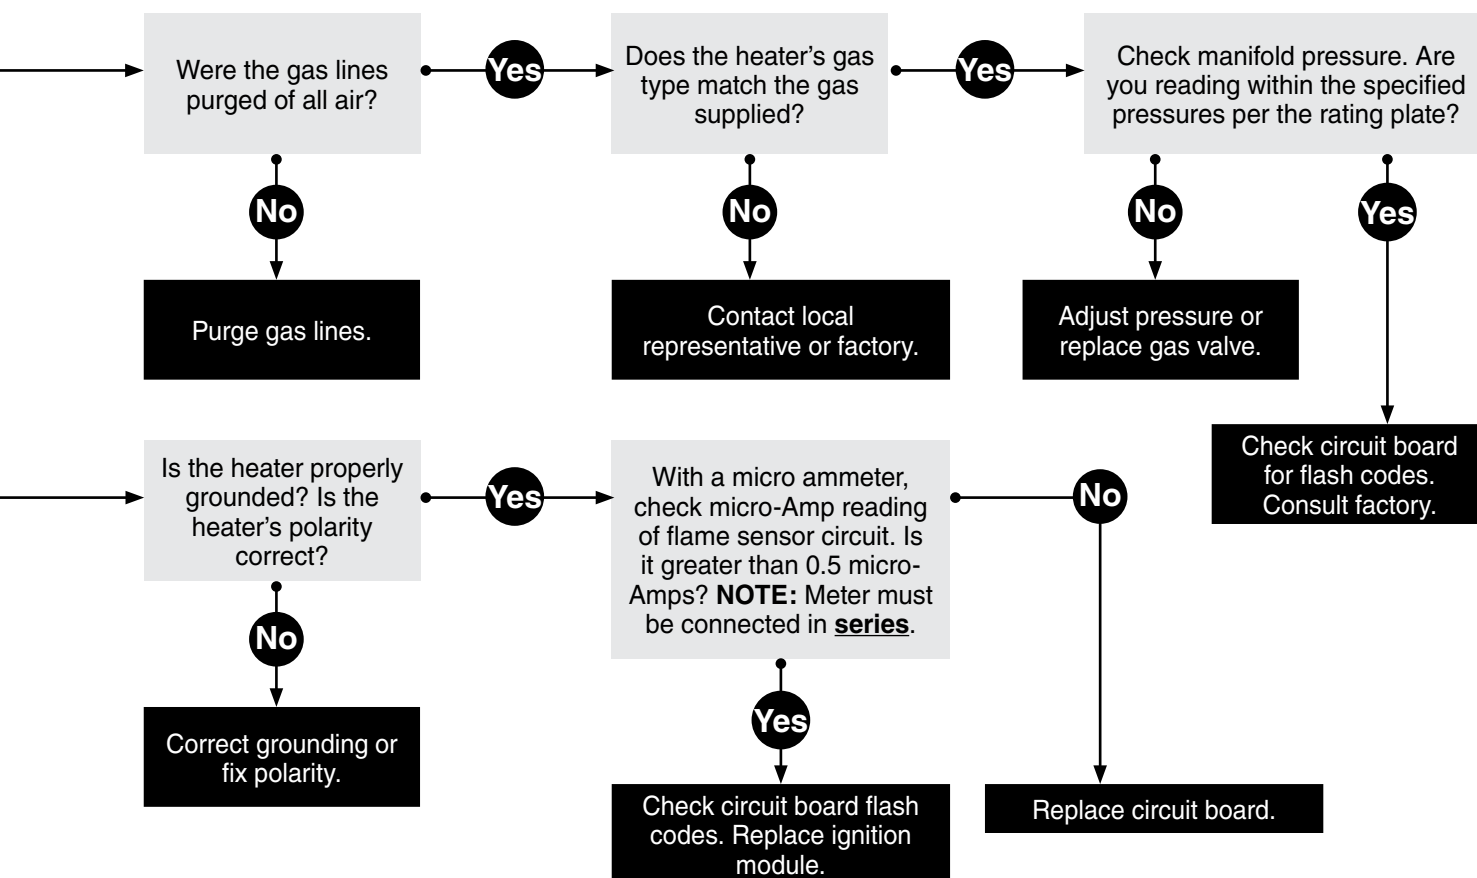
Were the gas lines purged of all air?

Yes

Does the heater's gas type match the gas supplied?

Yes

Check manifold pressure. Are you reading within the specified pressures per the rating plate?

No

Purge gas lines.

No

Contact local representative or factory.

No

Adjust pressure or replace gas valve.

Yes

Check circuit board for flash codes. Consult factory.

Is the heater properly grounded? Is the heater's polarity correct?

Yes

With a micro ammeter, check micro-Amp reading of flame sensor circuit. Is it greater than 0.5 micro-Amps? **NOTE:** Meter must be connected in **series**.

No

No

Correct grounding or fix polarity.

Yes

Check circuit board flash codes. Replace ignition module.

Replace circuit board.